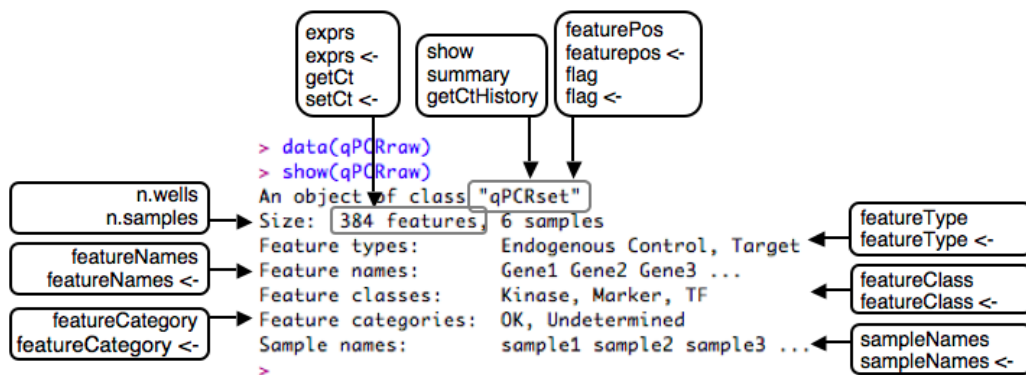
exprs
exprs <-
getCt
setCt <-

show
summary
getCtHistory

featurePos
featurepos <-
flag
flag <-

> data(qPCRraw)
> show(qPCRraw)
An object of class "qPCRset"
Size: 384 features, 6 samples
Feature types: Endogenous Control, Target
Feature names: Gene1 Gene2 Gene3 ...
Feature classes: Kinase, Marker, TF
Feature categories: OK, Undetermined
Sample names: sample1 sample2 sample3 ...
>

n.wells
n.samples

featureNames
featureNames <-

featureCategory
featureCategory <-

featureType
featureType <-

featureClass
featureClass <-

sampleNames
sampleNames <-